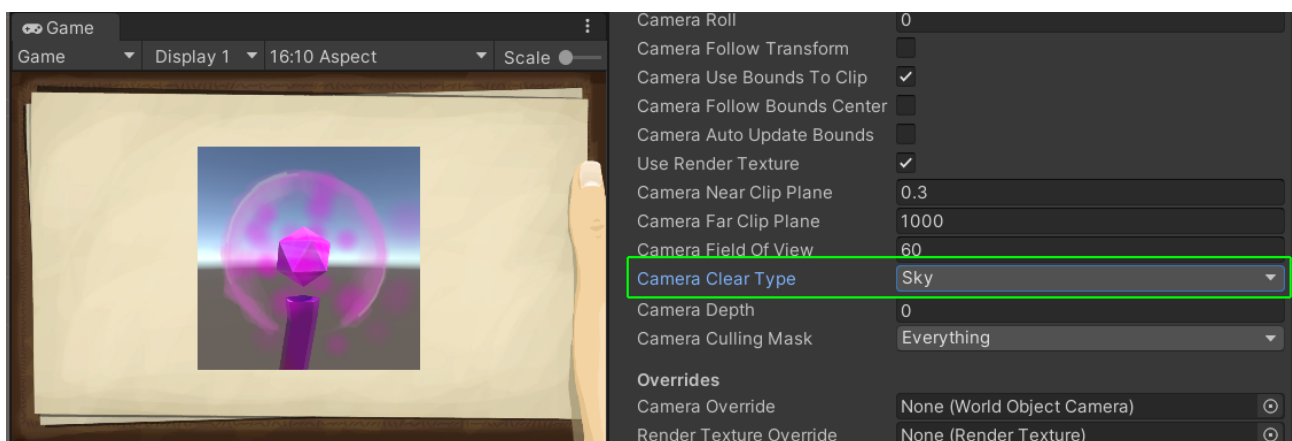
Game

Game | Display 1 | 16:10 Aspect | Scale

| | |
|---|---|
| Camera Roll | 0 |
| Camera Follow Transform | |
| Camera Use Bounds To Clip | ✓ |
| Camera Follow Bounds Center | |
| Camera Auto Update Bounds | |
| Use Render Texture | ✓ |
| Camera Near Clip Plane | 0.3 |
| Camera Far Clip Plane | 1000 |
| Camera Field Of View | 60 |
| Camera Clear Type | Sky |
| Camera Depth | 0 |
| Camera Culling Mask | Everything |

Overrides

| | |
|---|---|
| Camera Override | None (World Object Camera) |
| Render Texture Override | None (Render Texture) |